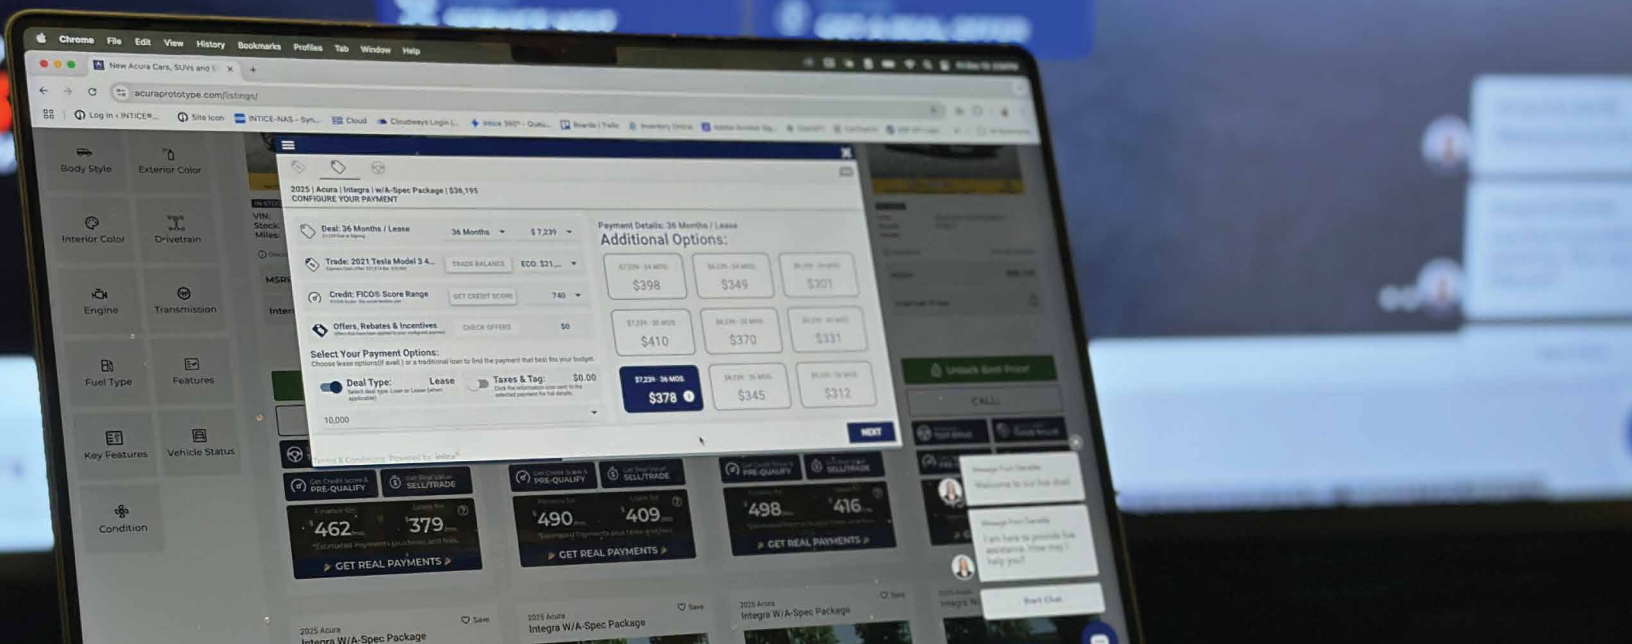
Chrome File Edit View History Bookmarks Profiles Tab Window Help

New Acura Cars, SUVs and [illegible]

acuraprototype.com/listings/

Log in ‹ INTICE® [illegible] Site Icon INTICE-NAS - Syn... Cloud Cloudways Login |... Intice 360° - Quot... Boards | Trello Inventory Online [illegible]

Body Style
Exterior Color
Interior Color
Drivetrain
Engine
Transmission
Fuel Type
Features
Key Features
Vehicle Status
Condition

VIN:
Stock:
Miles:
MSR
Inter

2025 | Acura | Integra | w/A-Spec Package | $36,195
CONFIGURE YOUR PAYMENT

Deal: 36 Months / Lease
36 Months
$ 7,239

Trade: 2021 Tesla Model 3 4...
TRADE BALANCE
ECO: $21,...

Credit: FICO® Score Range
GET CREDIT SCORE
740

Offers, Rebates & Incentives
CHECK OFFERS
$0

Select Your Payment Options:
Choose lease options(if avail.) or a traditional loan to find the payment that best fits your budget.

Deal Type: Lease
Select deal type Loan or Lease (when applicable)

Taxes & Tag: $0.00
Click the information icon next to the selected payment for full details.

10,000

Payment Details: 36 Months / Lease
Additional Options:

$398
$349
$301
$410
$370
$331
$7,239 - 36 MOS.
$378
$345
$312

NEXT

Terms & Conditions. Powered by: Intice®

Get Credit Score & PRE-QUALIFY
Get Real Value SELL/TRADE
$462
$379
Estimated Payments plus taxes and fees
GET REAL PAYMENTS

PRE-QUALIFY
SELL/TRADE
$490
$409
GET REAL PAYMENTS

PRE-QUALIFY
SELL/TRADE
$498
$416
GET REAL PAYMENTS

Unlock Best Price
CALL

Message From Danielle
Welcome to our live chat!

Message From Danielle
I am here to provide live assistance. How may I help you?

Start Chat

2025 Acura
Integra W/A-Spec Package
Save

2025 Acura
Integra W/A-Spec Package
Save

2025 Acura
Integra W/A-Spec Package
Save

2025 Acura
Integra W